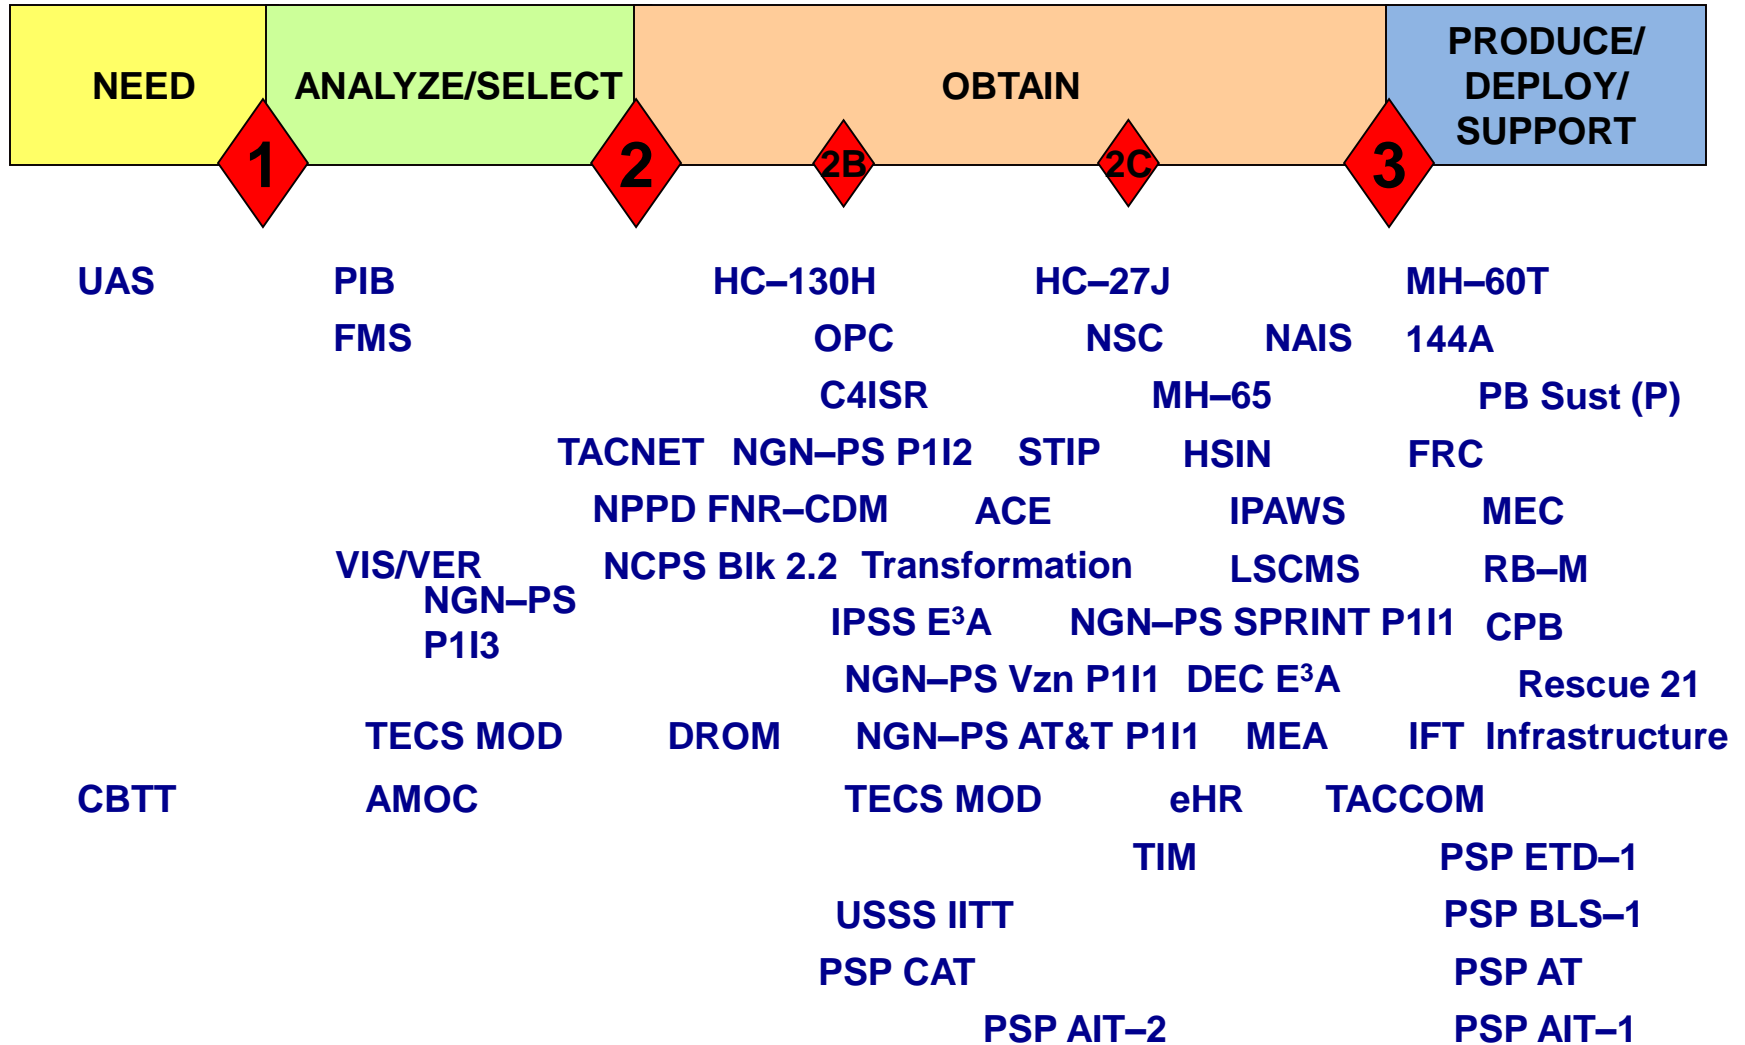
NEED ANALYZE/SELECT OBTAIN PRODUCE/ DEPLOY/ SUPPORT

1 2 2B 2C 3

UAS PIB HC–130H HC–27J MH–60T

FMS OPC NSC NAIS 144A

C4ISR MH–65 PB Sust (P)

TACNET NGN–PS P1I2 STIP HSIN FRC

NPPD FNR–CDM ACE IPAWS MEC

VIS/VER NCPS Blk 2.2 Transformation LSCMS RB–M

NGN–PS P1I3

IPSS E$^3$A NGN–PS SPRINT P1I1 CPB

NGN–PS Vzn P1I1 DEC E$^3$A Rescue 21

TECS MOD DROM NGN–PS AT&T P1I1 MEA IFT Infrastructure

CBTT AMOC TECS MOD eHR TACCOM

TIM PSP ETD–1

USSS IITT PSP BLS–1

PSP CAT PSP AT

PSP AIT–2 PSP AIT–1